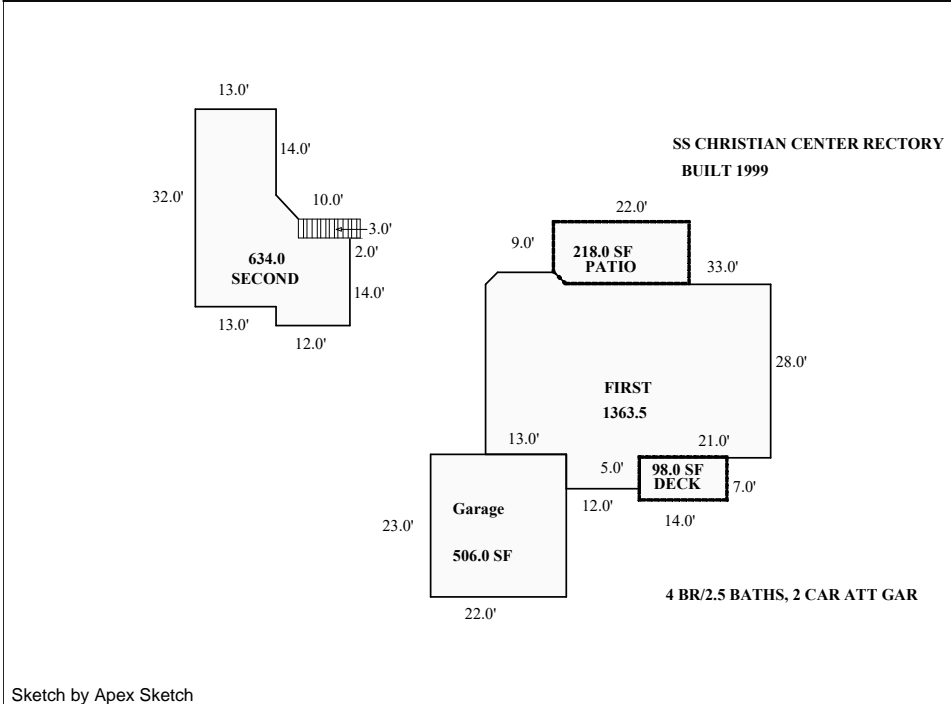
13.0'

14.0'

32.0'

10.0'

3.0'

2.0'

634.0
SECOND

14.0'

13.0'

12.0'

SS CHRISTIAN CENTER RECTORY
BUILT 1999

22.0'

9.0'

218.0 SF
PATIO

33.0'

28.0'

FIRST
1363.5

13.0'

21.0'

5.0'

98.0 SF
DECK

7.0'

12.0'

14.0'

23.0'

Garage

506.0 SF

22.0'

4 BR/2.5 BATHS, 2 CAR ATT GAR

Sketch by Apex Sketch